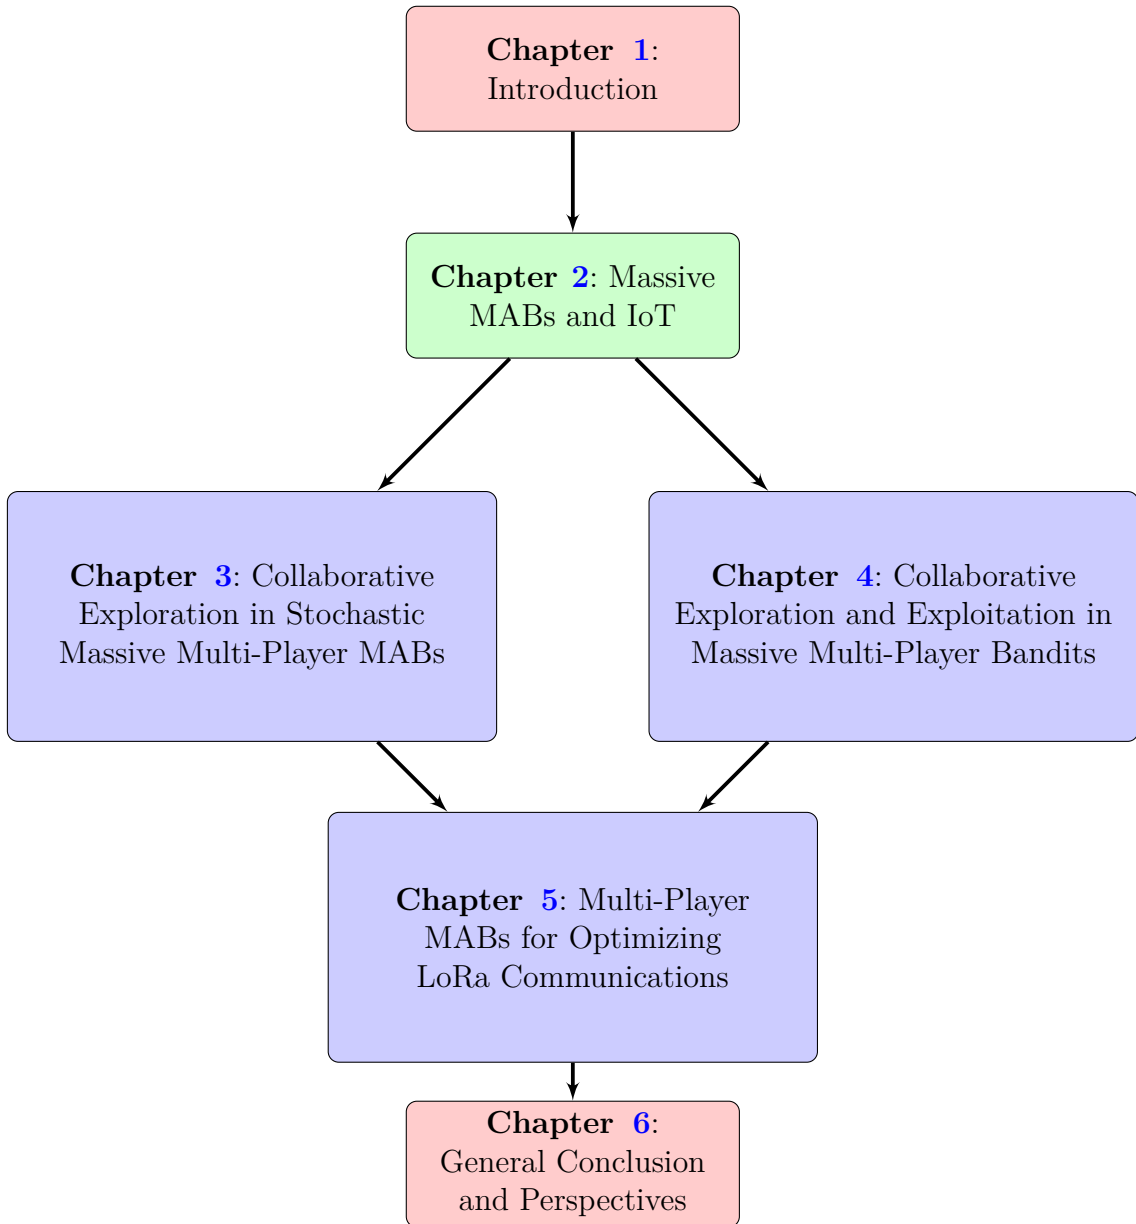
**Chapter 1**: Introduction

**Chapter 2**: Massive MABs and IoT

**Chapter 3**: Collaborative Exploration in Stochastic Massive Multi-Player MABs

**Chapter 4**: Collaborative Exploration and Exploitation in Massive Multi-Player Bandits

**Chapter 5**: Multi-Player MABs for Optimizing LoRa Communications

**Chapter 6**: General Conclusion and Perspectives